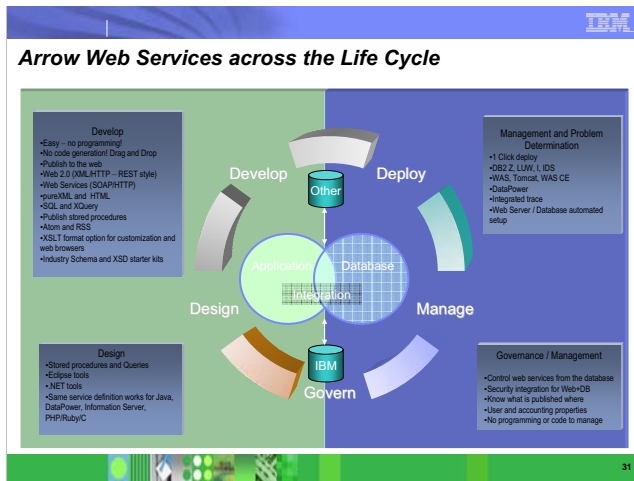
IBM

Arrow Web Services across the Life Cycle

Develop
•Easy – no programming!
•No code generation! Drag and Drop
•Publish to the web
•Web 2.0 (XML/HTTP – REST style)
•Web Services (SOAP/HTTP)
•pureXML and HTML
•SQL and XQuery
•Publish stored procedures
•Atom and RSS
•XSLT format option for customization and web browsers
•Industry Schema and XSD starter kits

Management and Problem Determination
•1 Click deploy
•DB2 Z, LUW, I, IDS
•WAS, Tomcat, WAS CE
•DataPower
•Integrated trace
•Web Server / Database automated setup

Develop

Deploy

Other

Application

Database

Integration

Design

Manage

IBM

Govern

Design
•Stored procedures and Queries
•Eclipse tools
•.NET tools
•Same service definition works for Java, DataPower, Information Server, PHP/Ruby/C

Governance / Management
•Control web services from the database
•Security integration for Web+DB
•Know what is published where
•User and accounting properties
•No programming or code to manage

31